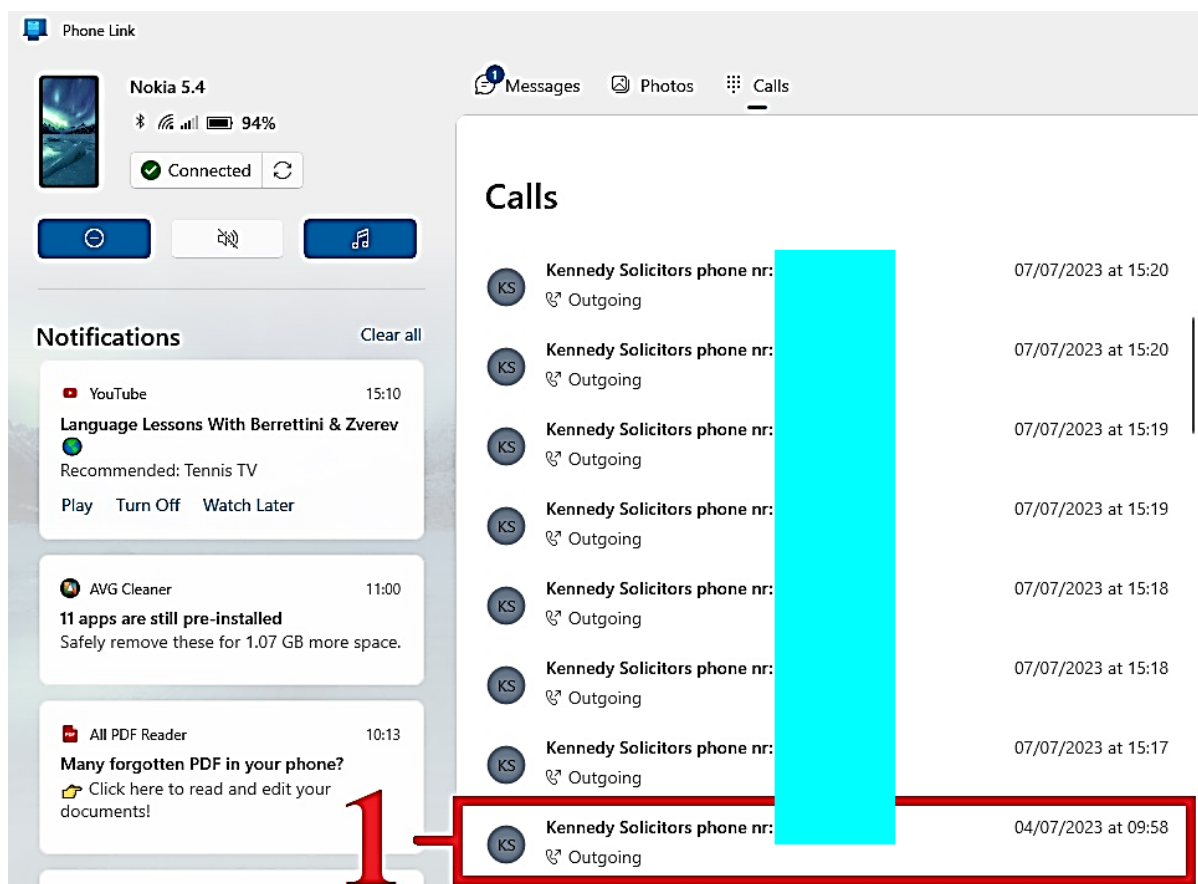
Phone Link

Nokia 5.4
94%
Connected

Notifications
Clear all

YouTube 15:10
Language Lessons With Berrettini & Zverev
Recommended: Tennis TV
Play Turn Off Watch Later

AVG Cleaner 11:00
11 apps are still pre-installed
Safely remove these for 1.07 GB more space.

All PDF Reader 10:13
Many forgotten PDF in your phone?
Click here to read and edit your documents!

1 Messages Photos Calls

Calls

KS Kennedy Solicitors phone nr: 07/07/2023 at 15:20
Outgoing

KS Kennedy Solicitors phone nr: 07/07/2023 at 15:20
Outgoing

KS Kennedy Solicitors phone nr: 07/07/2023 at 15:19
Outgoing

KS Kennedy Solicitors phone nr: 07/07/2023 at 15:19
Outgoing

KS Kennedy Solicitors phone nr: 07/07/2023 at 15:18
Outgoing

KS Kennedy Solicitors phone nr: 07/07/2023 at 15:18
Outgoing

KS Kennedy Solicitors phone nr: 07/07/2023 at 15:17
Outgoing

1

KS Kennedy Solicitors phone nr: 04/07/2023 at 09:58
Outgoing